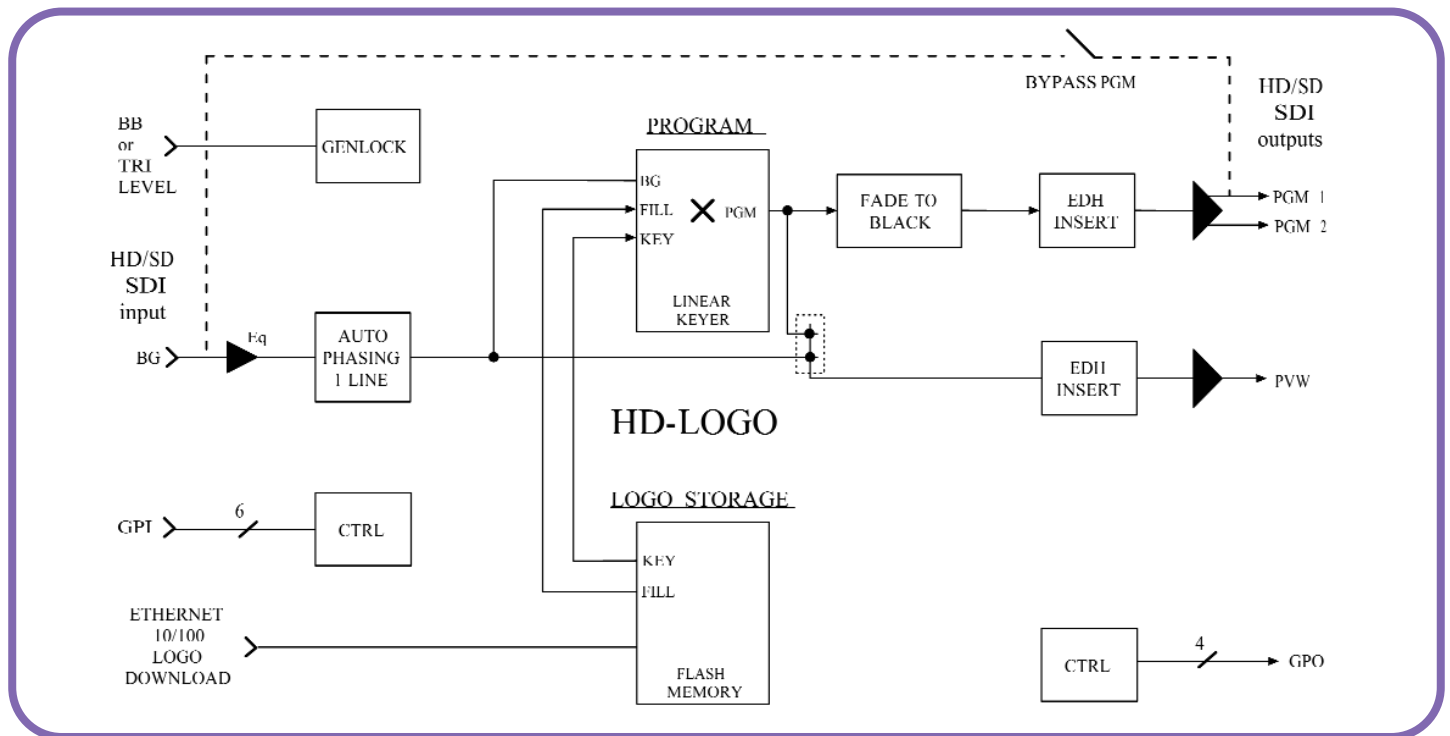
BYPASS PGM

HD/SD
SDI
outputs

BB
or
TRI
LEVEL

GENLOCK

PROGRAM

BG
FILL
KEY
PGM

LINEAR
KEYER

FADE TO
BLACK

EDH
INSERT

PGM 1
PGM 2

HD/SD
SDI
input

BG
Eq

AUTO
PHASING
1 LINE

EDH
INSERT

PVW

HD-LOGO

LOGO STORAGE

GPI
6

CTRL

KEY
FILL

ETHERNET
10/100
LOGO
DOWNLOAD

FLASH
MEMORY

CTRL
4
GPO